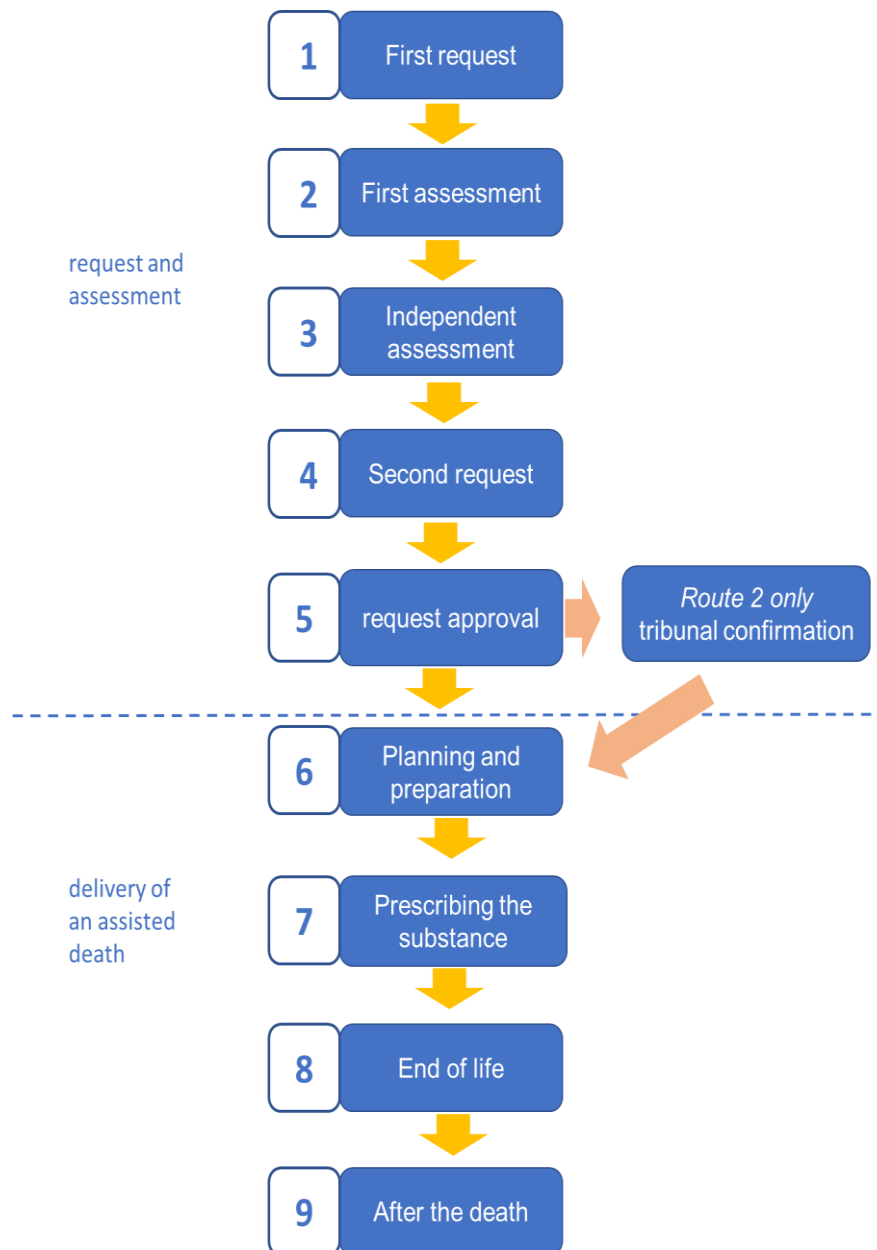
1 First request

2 First assessment

request and assessment

3 Independent assessment

4 Second request

5 request approval

*Route 2 only* tribunal confirmation

6 Planning and preparation

delivery of an assisted death

7 Prescribing the substance

8 End of life

9 After the death